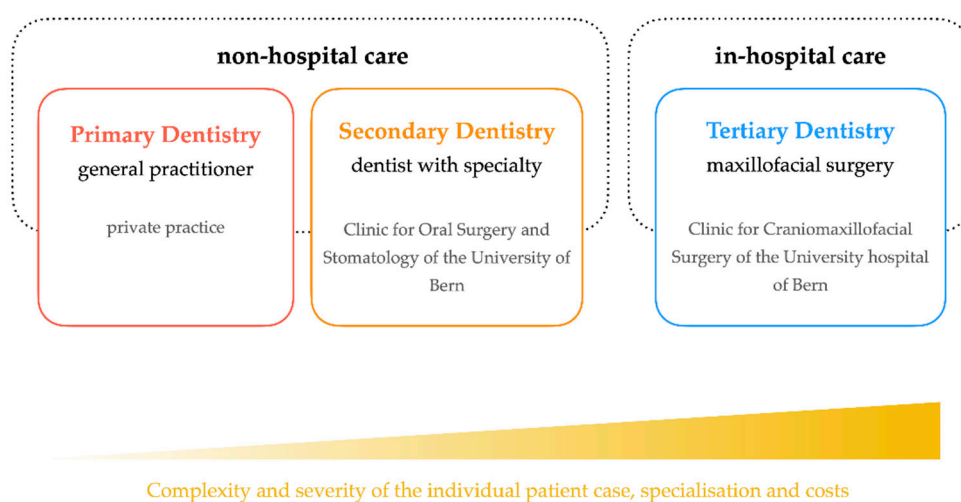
non-hospital care

in-hospital care

Primary Dentistry
general practitioner

private practice

Secondary Dentistry
dentist with specialty

Clinic for Oral Surgery and Stomatology of the University of Bern

Tertiary Dentistry
maxillofacial surgery

Clinic for Craniomaxillofacial Surgery of the University hospital of Bern

Complexity and severity of the individual patient case, specialisation and costs